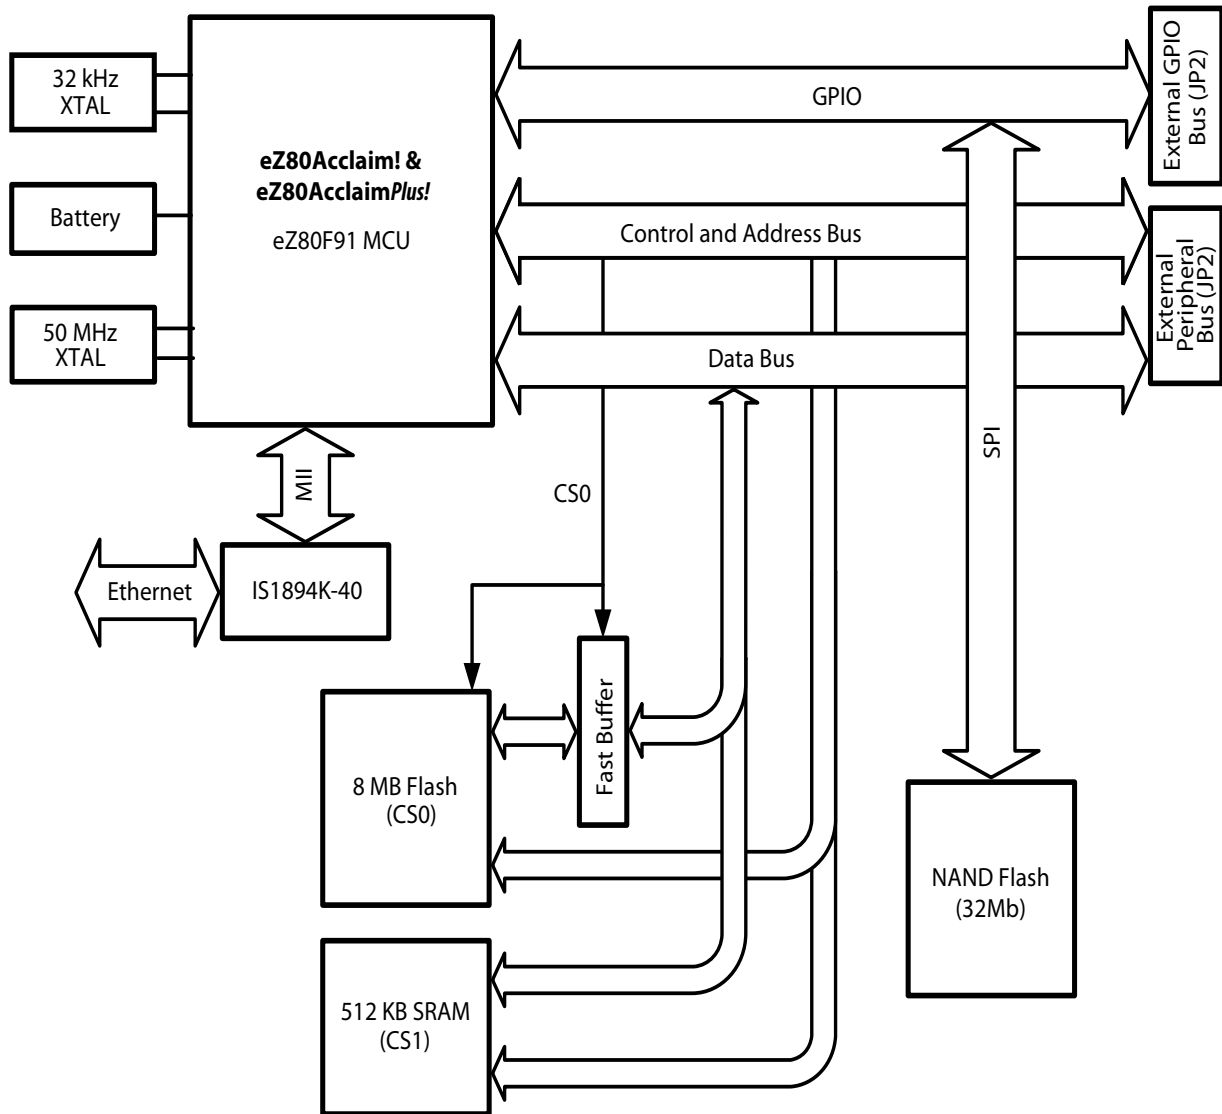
32 kHz XTAL

Battery

50 MHz XTAL

eZ80Acclaim! & eZ80AcclaimPlus!

eZ80F91 MCU

GPIO

External GPIO Bus (JP2)

Control and Address Bus

External Peripheral Bus (JP2)

Data Bus

MII

SPI

CS0

Ethernet

IS1894K-40

Fast Buffer

8 MB Flash (CS0)

NAND Flash (32Mb)

512 KB SRAM (CS1)